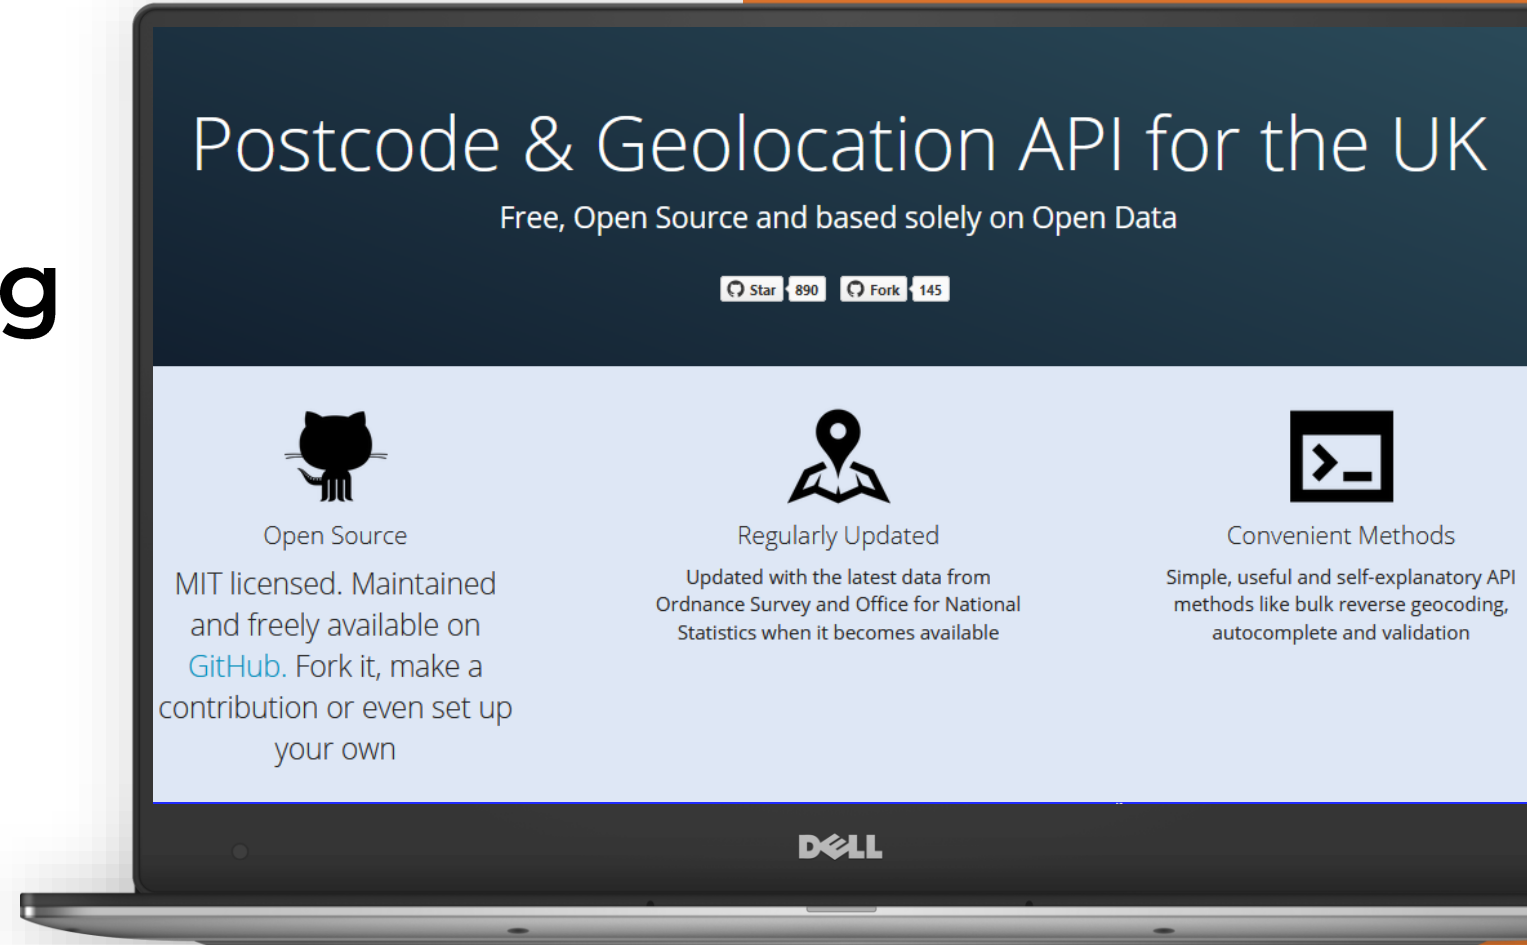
g

Postcode & Geolocation API for the UK

Free, Open Source and based solely on Open Data

Star 890 Fork 145

Open Source

MIT licensed. Maintained and freely available on GitHub. Fork it, make a contribution or even set up your own

Regularly Updated

Updated with the latest data from Ordnance Survey and Office for National Statistics when it becomes available

Convenient Methods

Simple, useful and self-explanatory API methods like bulk reverse geocoding, autocomplete and validation

DELL